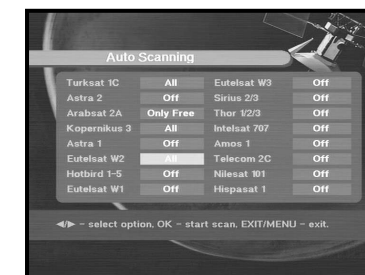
Auto Scanning

| | | | |
|---|---|---|---|
| Turksat 1C | All | Eutelsat W3 | Off |
| Astra 2 | Off | Sirius 2/3 | Off |
| Arabsat 2A | Only Free | Thor 1/2/3 | Off |
| Kopernikus 3 | All | Intelsat 707 | Off |
| Astra 1 | Off | Amos 1 | Off |
| Eutelsat W2 | All | Telecom 2C | Off |
| Hotbird 1-5 | Off | Nilesat 101 | Off |
| Eutelsat W1 | Off | Hispasat 1 | Off |

◄/► - select option, OK - start scan, EXIT/MENU - exit.